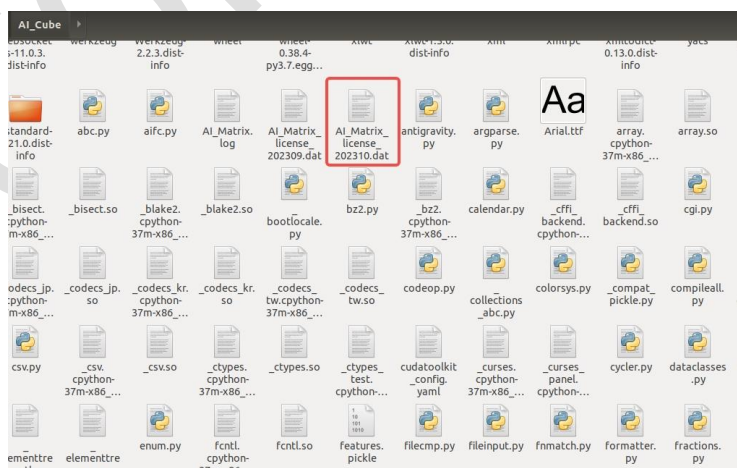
AI_Cube

ebsocket s-11.0.3. dist-info
werkzeug
werkzeug-2.2.3.dist-info
wheel
wheel-0.38.4-py3.7.egg...
xlwt
xlwt-1.3.0. dist-info
xml
xmlrpc
xmltodict-0.13.0.dist-info
yacs

standard-21.0.dist-info
abc.py
aifc.py
AI_Matrix. log
AI_Matrix_license_202309.dat
AI_Matrix_license_202310.dat
antigravity. py
argparse. py
Aa
Arial.ttf
array. cpython-37m-x86_...
array.so

_bisect. cpython-37m-x86_...
_bisect.so
_blake2. cpython-37m-x86_...
_blake2.so
bootlocale. py
bz2.py
_bz2. cpython-37m-x86_...
calendar.py
_cffi_ backend. cpython-...
_cffi_ backend.so
cgi.py

_codecs_jp. cpython-37m-x86_...
_codecs_jp. so
_codecs_kr. cpython-37m-x86_...
_codecs_kr. so
_codecs_ tw.cpython-37m-x86_...
_codecs_ tw.so
codeop.py
_ collections _abc.py
colorsys.py
_compat_ pickle.py
compileall. py

csv.py
_csv. cpython-37m-x86_...
_csv.so
_ctypes. cpython-37m-x86_...
_ctypes.so
_ctypes_ test. cpython-...
cudatoolkit _config. yaml
_curses. cpython-37m-x86_...
_curses_ panel. cpython-...
cycler.py
dataclasses .py

ementtre
_ elementtre
enum.py
fcntl. cpython-
fcntl.so
features. pickle
filecmp.py
fileinput.py
fnmatch.py
formatter. py
fractions. py